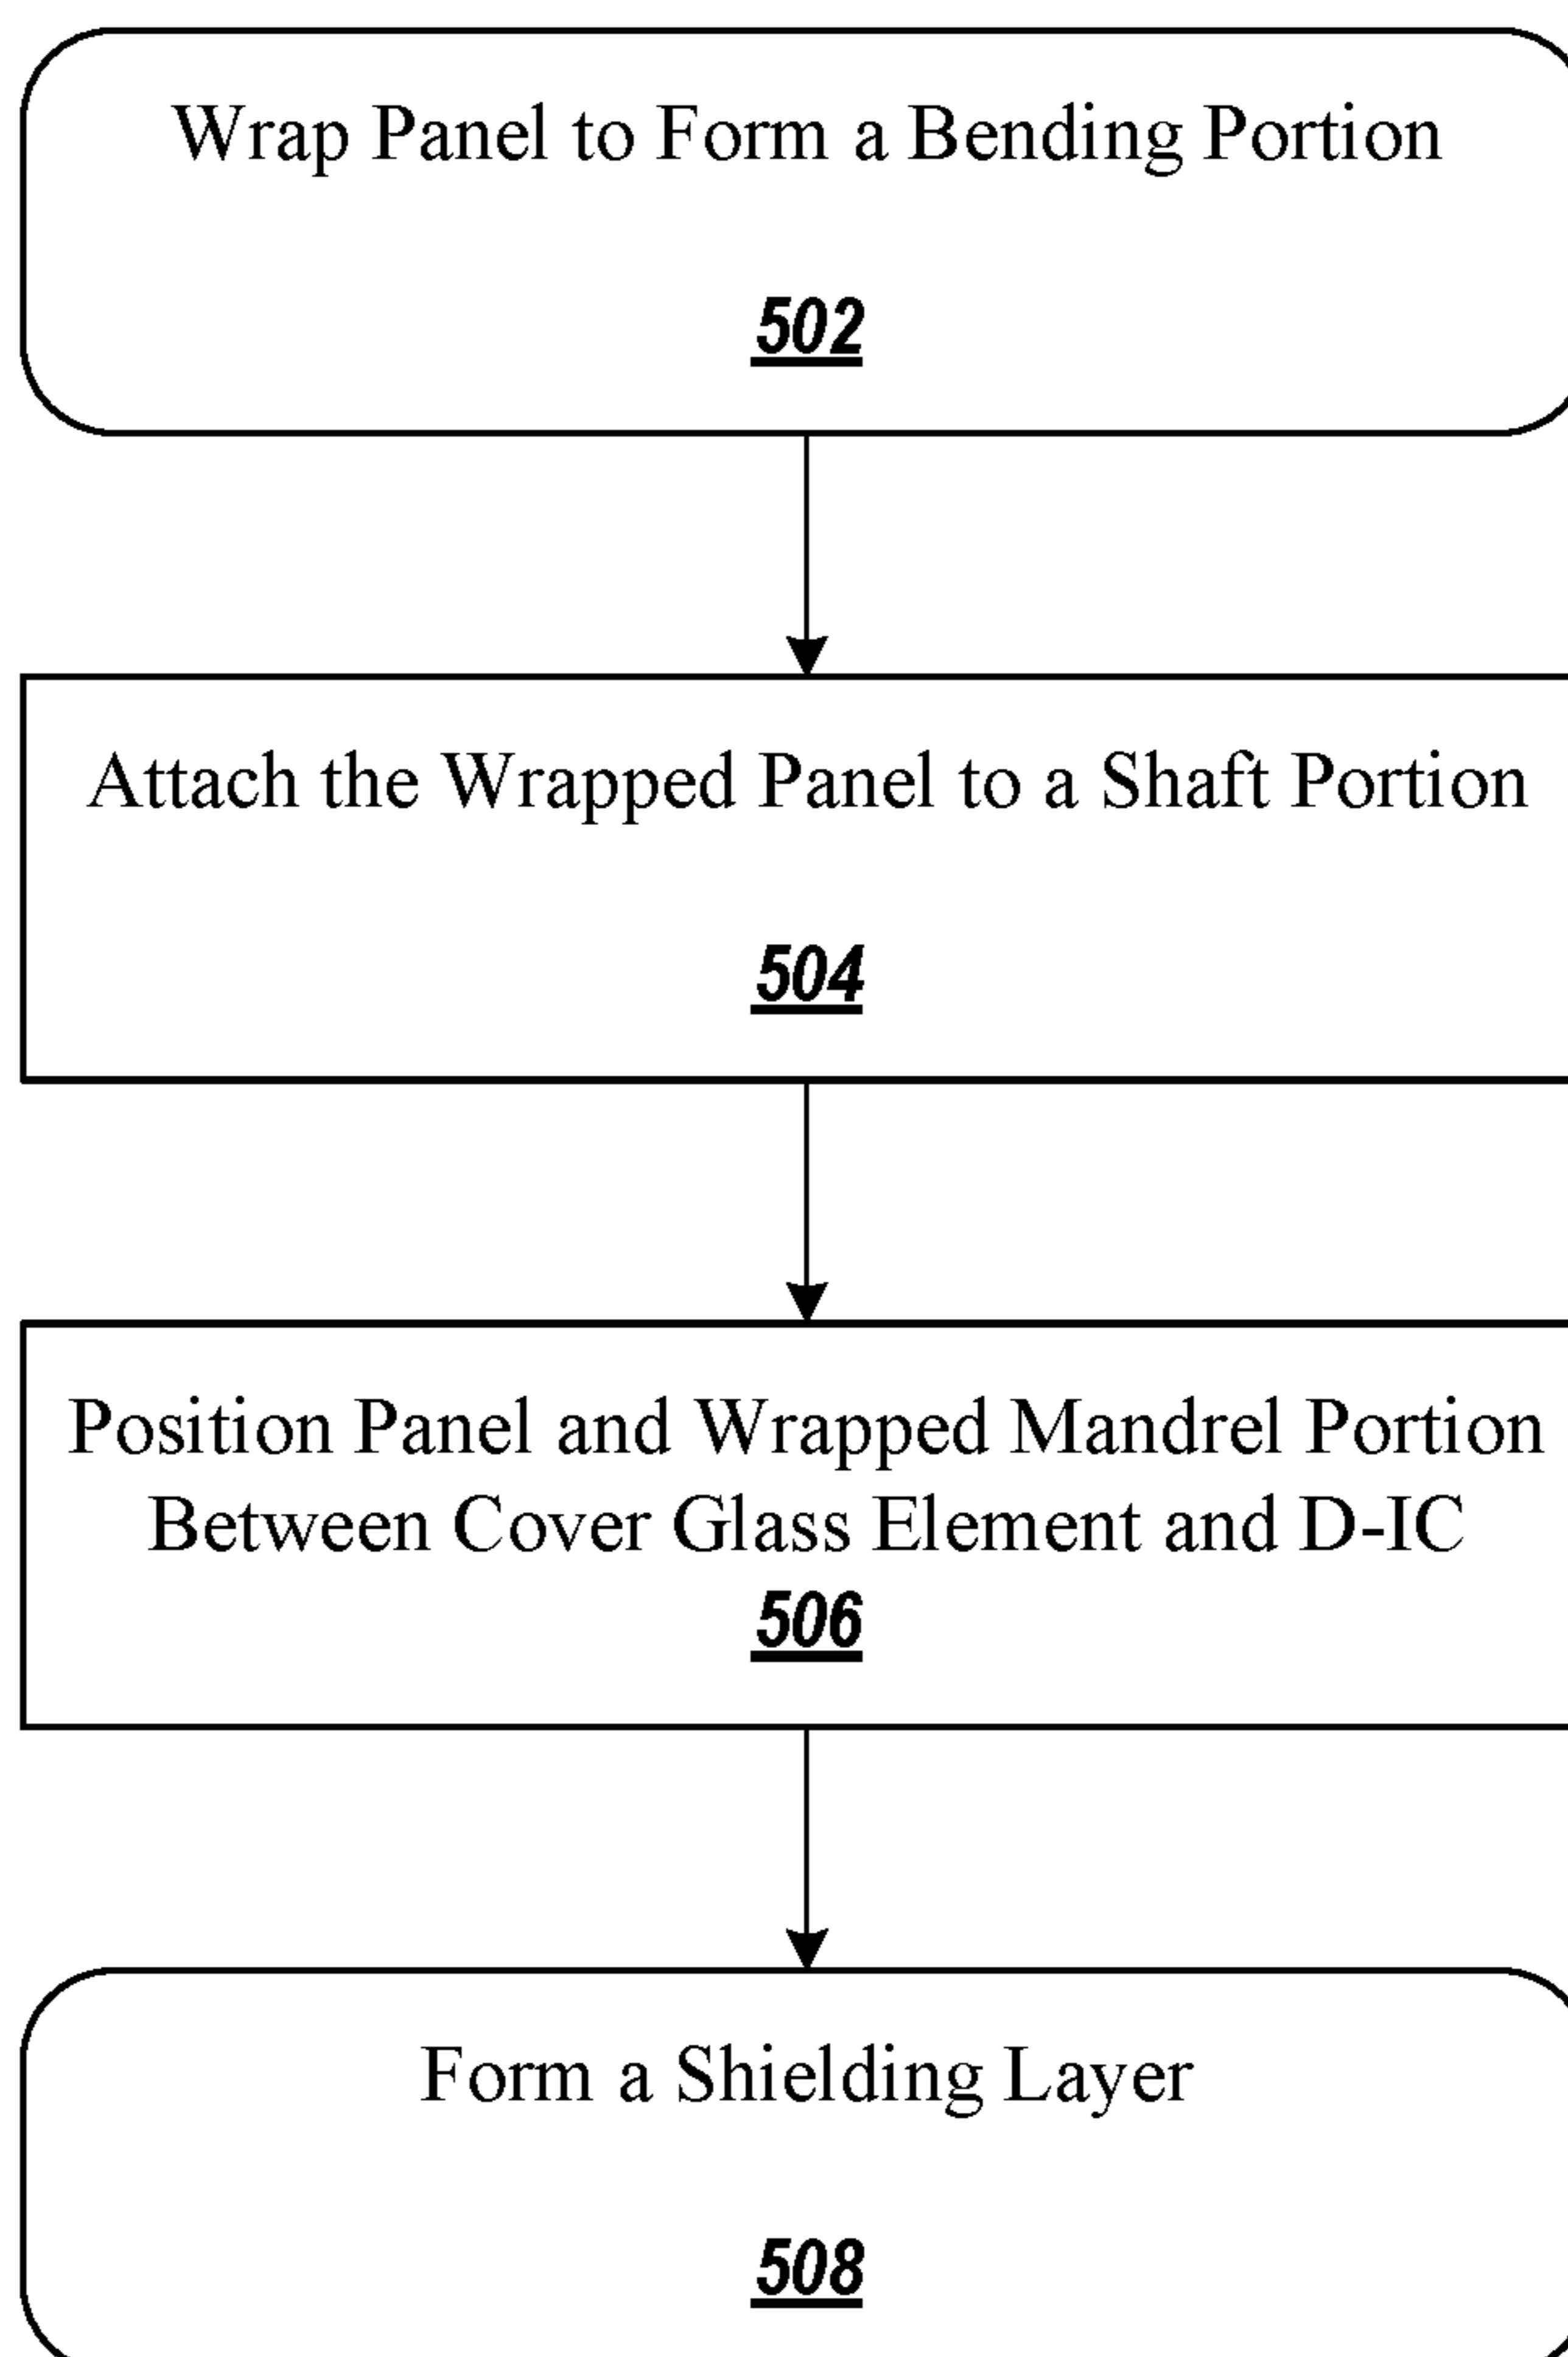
Wrap Panel to Form a Bending Portion

502

Attach the Wrapped Panel to a Shaft Portion

504

Position Panel and Wrapped Mandrel Portion Between Cover Glass Element and D-IC

506

Form a Shielding Layer

508